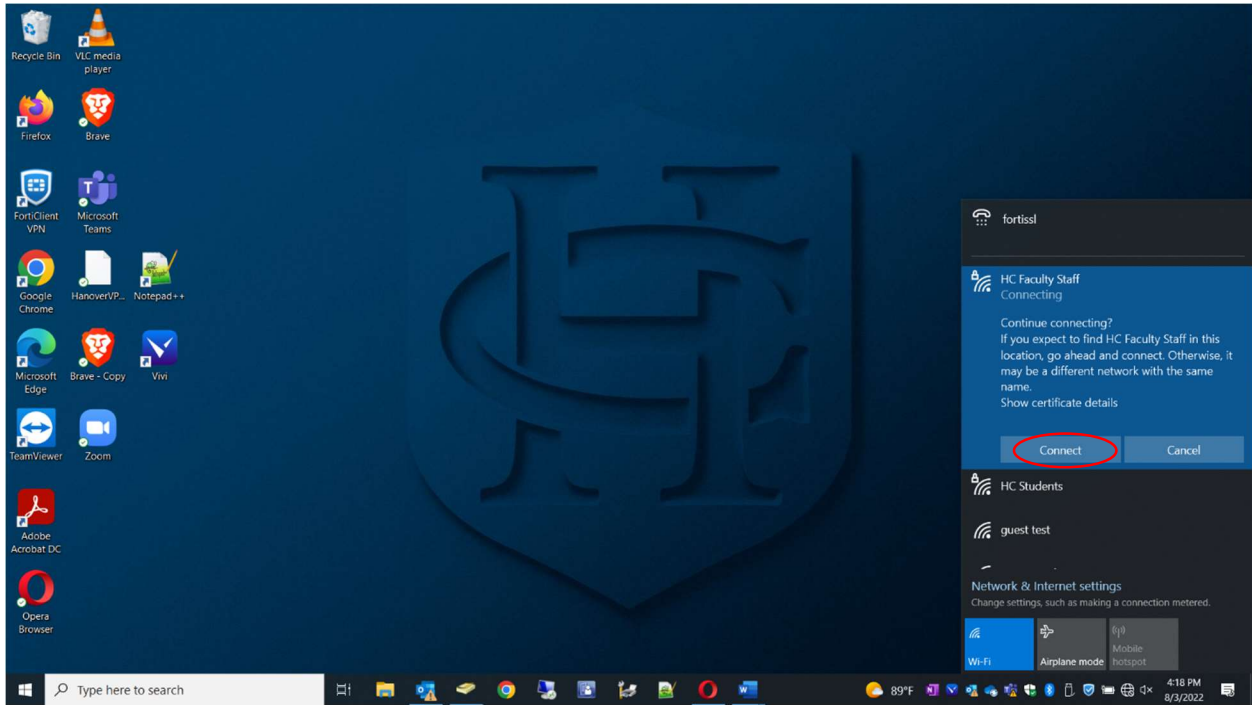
Recycle Bin
VLC media player
Firefox
Brave
FortiClient VPN
Microsoft Teams
Google Chrome
HanoverVP...
Notepad++
Microsoft Edge
Brave - Copy
Vivi
TeamViewer
Zoom
Adobe Acrobat DC
Opera Browser

fortissl

HC Faculty Staff
Connecting

Continue connecting?
If you expect to find HC Faculty Staff in this location, go ahead and connect. Otherwise, it may be a different network with the same name.
Show certificate details

Connect
Cancel

HC Students

guest test

Network & Internet settings
Change settings, such as making a connection metered.

Wi-Fi
Airplane mode
Mobile hotspot

Type here to search

89°F

4:18 PM
8/3/2022